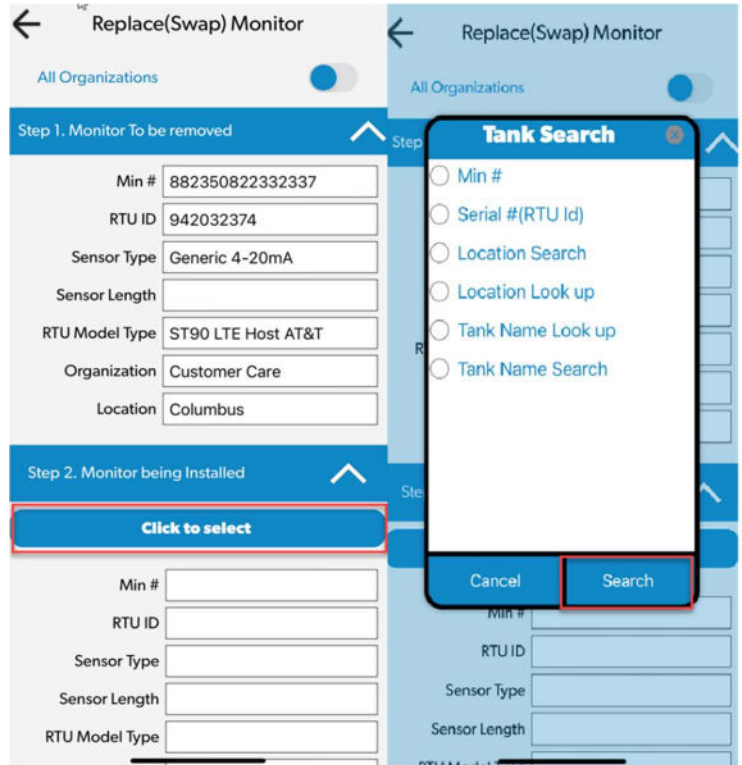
Replace(Swap) Monitor

All Organizations

Step 1. Monitor To be removed

Min # 882350822332337

RTU ID 942032374

Sensor Type Generic 4-20mA

Sensor Length

RTU Model Type ST90 LTE Host AT&T

Organization Customer Care

Location Columbus

Step 2. Monitor being Installed

Click to select

Min #

RTU ID

Sensor Type

Sensor Length

RTU Model Type

Replace(Swap) Monitor

All Organizations

Step

Tank Search

Min #

Serial #(RTU Id)

Location Search

Location Look up

Tank Name Look up

Tank Name Search

Cancel

Search

Min #

RTU ID

Sensor Type

Sensor Length

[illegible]